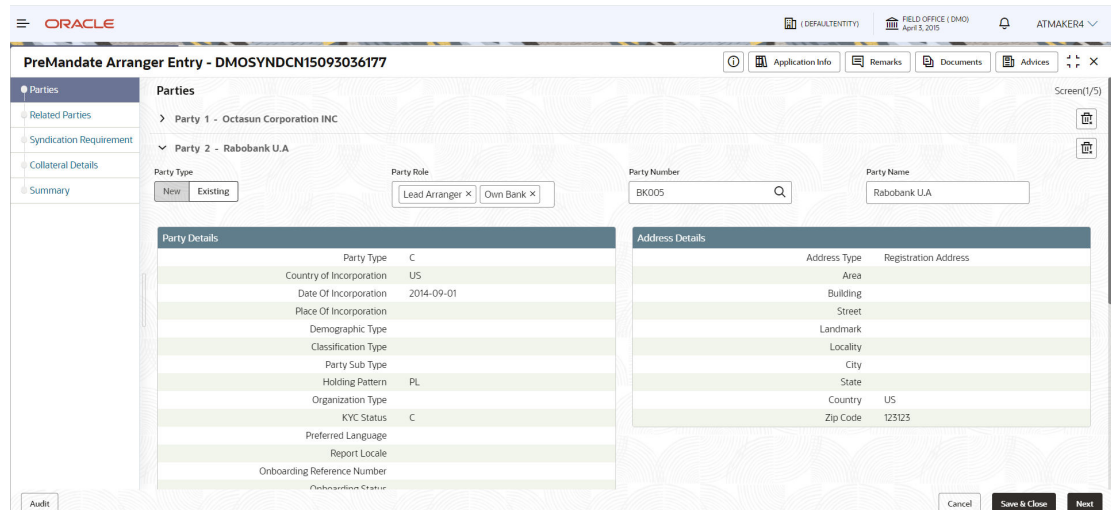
ORACLE

(DEFAULTENTITY) FIELD OFFICE ( DMO) April 3, 2015 ATMAKER4

PreMandate Arranger Entry - DMOSYNDCN15093036177

Application Info Remarks Documents Advices

Parties
Related Parties
Syndication Requirement
Collateral Details
Summary

Parties

Screen(1/5)

> Party 1 - Octasun Corporation INC

Party 2 - Rabobank U.A

Party Type
New Existing

Party Role
Lead Arranger × Own Bank ×

Party Number
BK005

Party Name
Rabobank U.A

Party Details

| | |
|---|---|
| Party Type | C |
| Country of Incorporation | US |
| Date Of Incorporation | 2014-09-01 |
| Place Of Incorporation | |
| Demographic Type | |
| Classification Type | |
| Party Sub Type | |
| Holding Pattern | PL |
| Organization Type | |
| KYC Status | C |
| Preferred Language | |
| Report Locale | |
| Onboarding Reference Number | |
| Onboarding Status | |

Address Details

| | |
|---|---|
| Address Type | Registration Address |
| Area | |
| Building | |
| Street | |
| Landmark | |
| Locality | |
| City | |
| State | |
| Country | US |
| Zip Code | 123123 |

Audit

Cancel Save & Close Next